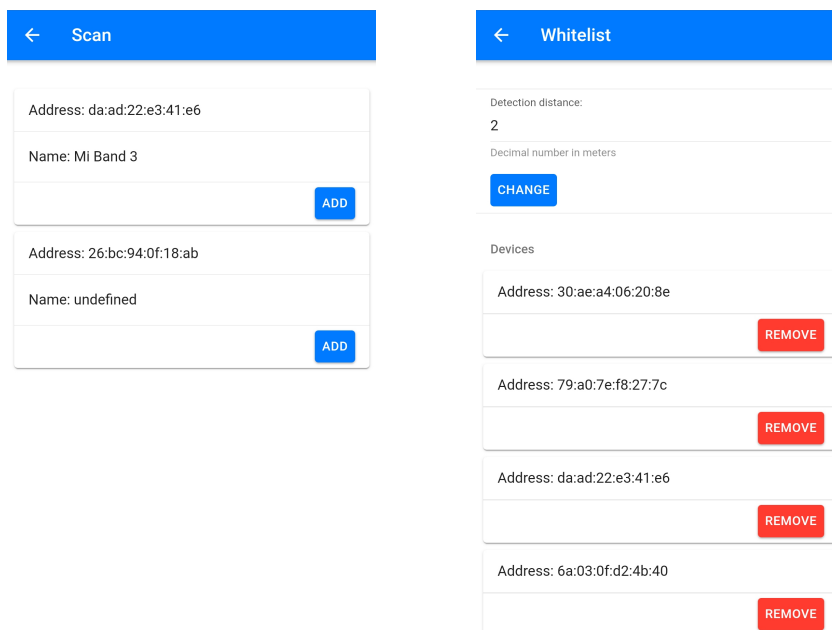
← Scan

Address: da:ad:22:e3:41:e6

Name: Mi Band 3

ADD

Address: 26:bc:94:0f:18:ab

Name: undefined

ADD

← Whitelist

Detection distance:

2

Decimal number in meters

CHANGE

Devices

Address: 30:ae:a4:06:20:8e

REMOVE

Address: 79:a0:7e:f8:27:7c

REMOVE

Address: da:ad:22:e3:41:e6

REMOVE

Address: 6a:03:0f:d2:4b:40

REMOVE